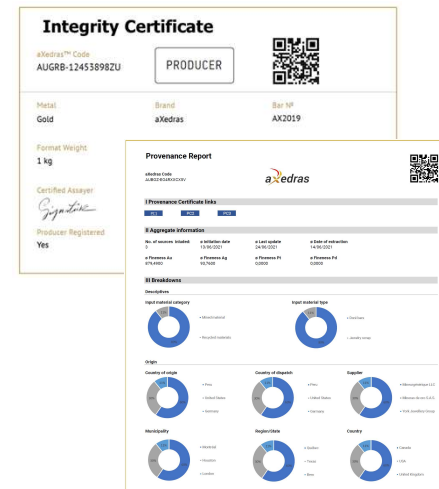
Integrity Certificate

aXedras™ Code
AUGRB-12453898ZU

PRODUCER

Metal
Gold

Brand
aXedras

Bar Nº
AX2019

Format Weight
1 kg

Certified Assayer
Signature

Producer Registered
Yes

Provenance Report

aXedras Code
AUBGDB04XXXXXX

axedras

I Provenance Certificate links

PC1 PC2 PC3

II Aggregate information

No. of sources related
3

ø Initiation date
13/06/2021

ø Last update
24/06/2021

ø Date of extraction
14/06/2021

ø Fineness Au
879.4900

ø Fineness Ag
90.7600

ø Fineness Pt
0.0000

ø Fineness Pd
0.0000

III Breakdowns

Descriptives

Input material category

Mined material

Recycled materials

Input material type

Doré bars

Jewelry scrap

Origin

Country of origin

Peru

United States

Germany

Country of dispatch

Peru

United States

Germany

Supplier

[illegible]

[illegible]

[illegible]

Municipality

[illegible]

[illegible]

London

Region/State

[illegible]

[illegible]

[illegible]

Country

Canada

Chile

United Kingdom